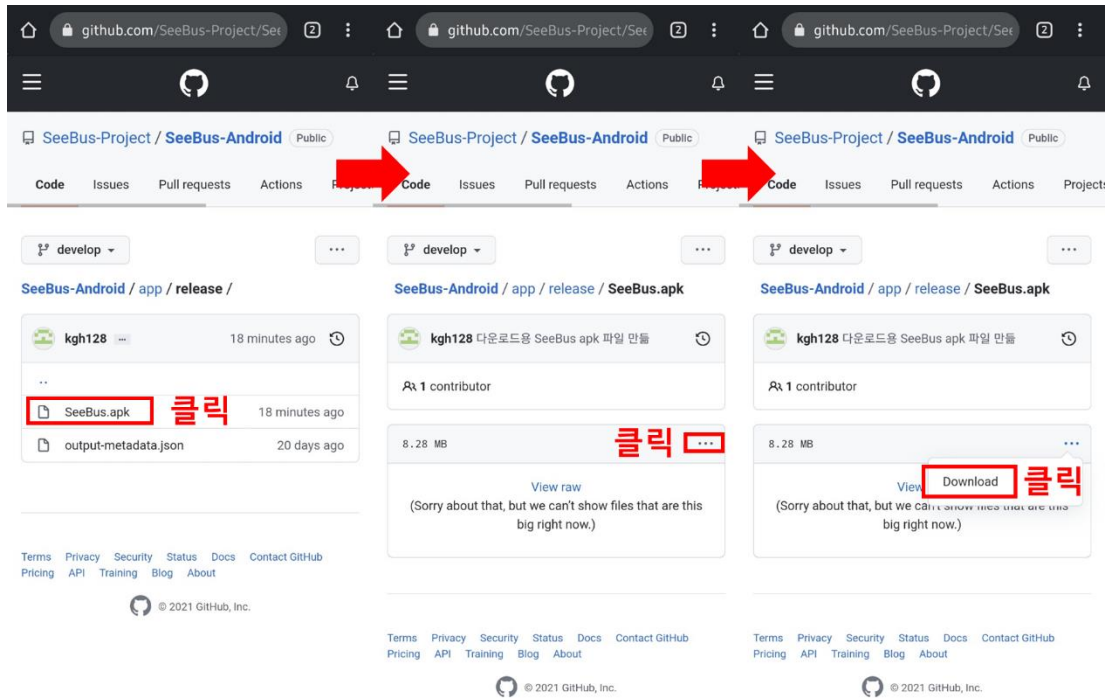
github.com/SeeBus-Project/See 2

SeeBus-Project / SeeBus-Android Public

Code Issues Pull requests Actions Project

develop ···

SeeBus-Android / app / release /

kgh128 ··· 18 minutes ago

..

SeeBus.apk 클릭 18 minutes ago

output-metadata.json 20 days ago

Terms Privacy Security Status Docs Contact GitHub Pricing API Training Blog About

© 2021 GitHub, Inc.

github.com/SeeBus-Project/See 2

SeeBus-Project / SeeBus-Android Public

Code Issues Pull requests Actions Project

develop ···

SeeBus-Android / app / release / SeeBus.apk

kgh128 다운로드용 SeeBus apk 파일 만들

1 contributor

8.28 MB 클릭 ···

View raw
(Sorry about that, but we can't show files that are this big right now.)

Terms Privacy Security Status Docs Contact GitHub Pricing API Training Blog About

© 2021 GitHub, Inc.

github.com/SeeBus-Project/See 2

SeeBus-Project / SeeBus-Android Public

Code Issues Pull requests Actions Projects

develop ···

SeeBus-Android / app / release / SeeBus.apk

kgh128 다운로드용 SeeBus apk 파일 만들

1 contributor

8.28 MB ···

View Download 클릭
(Sorry about that, but we can't show files that are this big right now.)

Terms Privacy Security Status Docs Contact GitHub Pricing API Training Blog About

© 2021 GitHub, Inc.